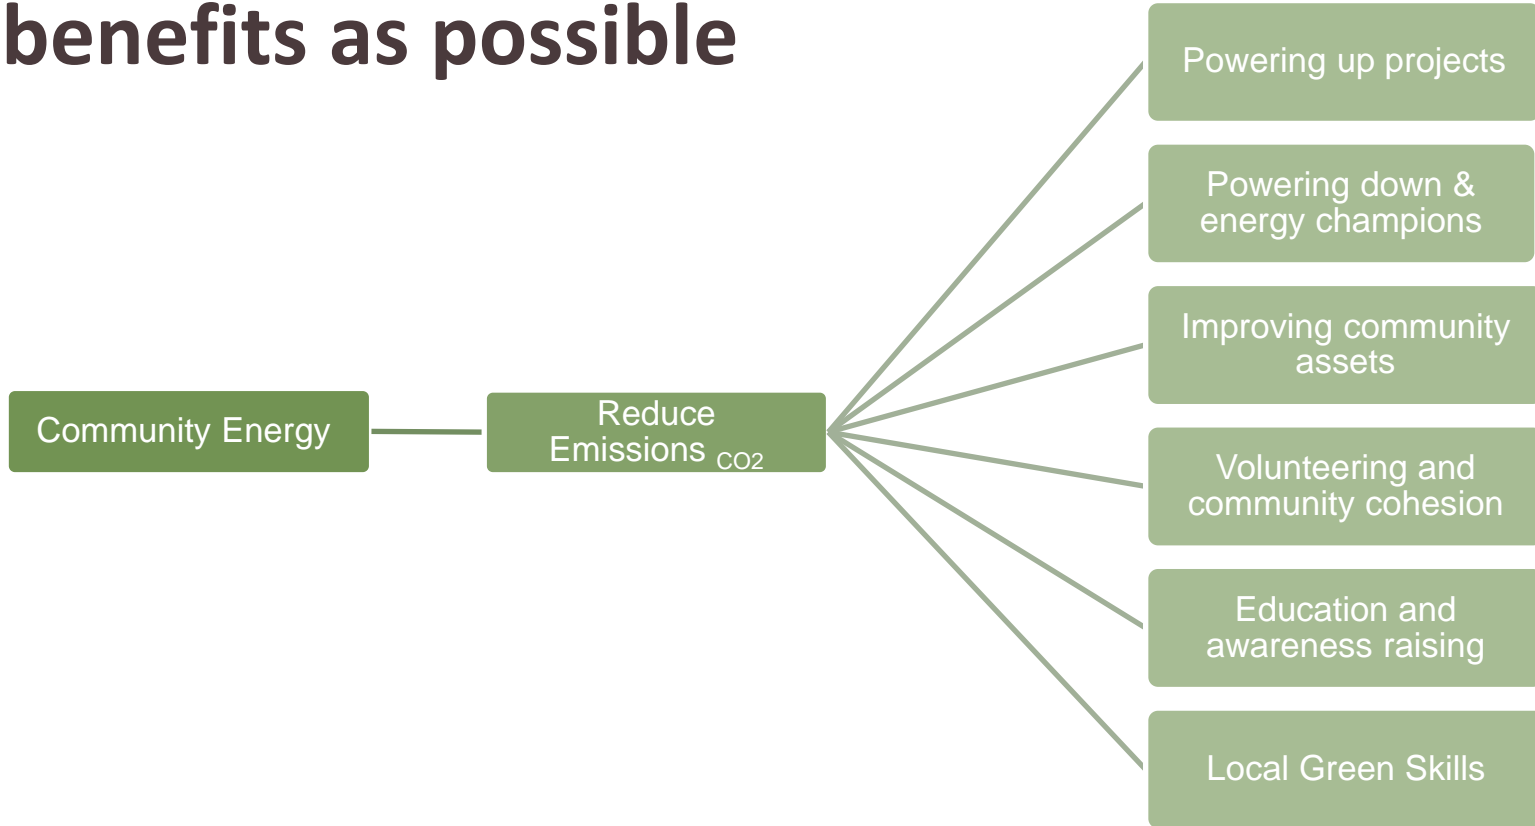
benefits as possible

Community Energy

Reduce Emissions $_{CO2}$

Powering up projects

Powering down & energy champions

Improving community assets

Volunteering and community cohesion

Education and awareness raising

Local Green Skills